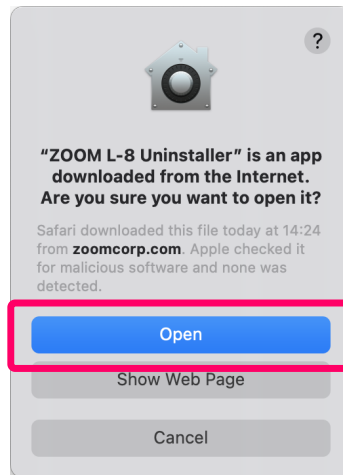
?

“ZOOM L-8 Uninstaller” is an app downloaded from the Internet. Are you sure you want to open it?

Safari downloaded this file today at 14:24 from **zoomcorp.com**. Apple checked it for malicious software and none was detected.

Open

Show Web Page

Cancel